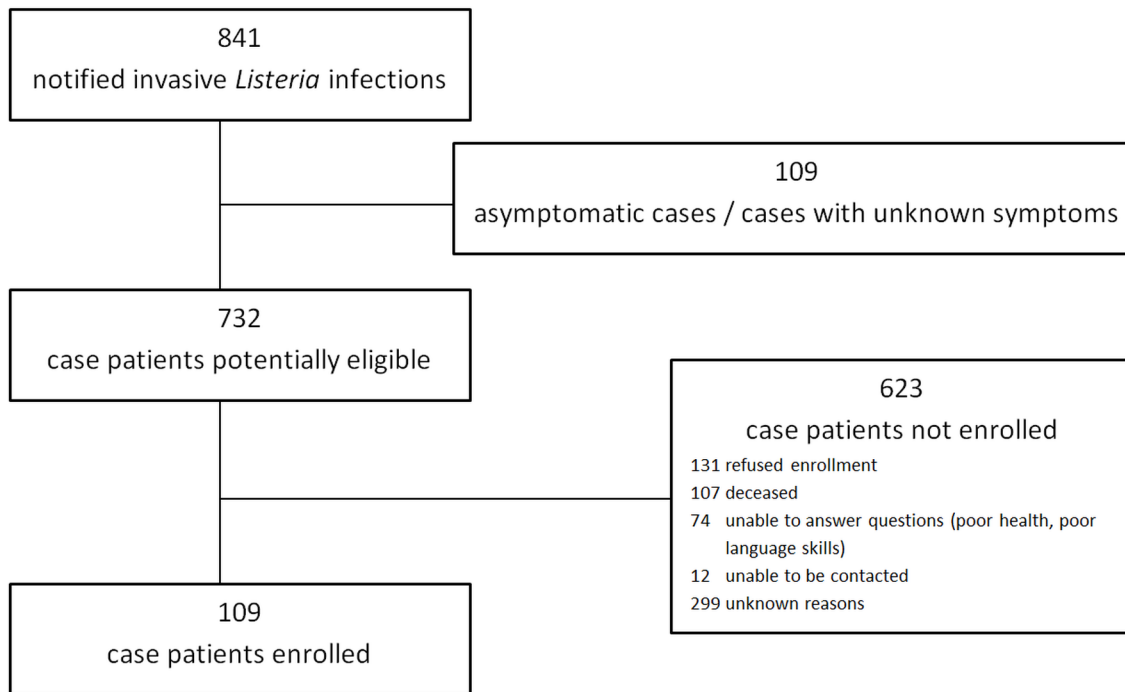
841
notified invasive Listeria infections

109
asymptomatic cases / cases with unknown symptoms

732
case patients potentially eligible

623
case patients not enrolled
131 refused enrollment
107 deceased
74 unable to answer questions (poor health, poor language skills)
12 unable to be contacted
299 unknown reasons

109
case patients enrolled